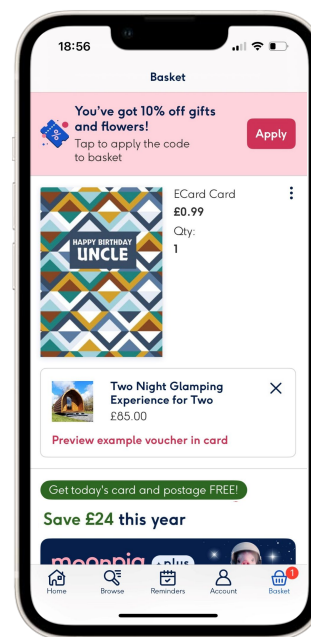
18:56

Basket

You've got 10% off gifts and flowers!
Tap to apply the code to basket

Apply

HAPPY BIRTHDAY
UNCLE

ECard Card
£0.99
Qty:
1

Two Night Glamping Experience for Two
£85.00

Preview example voucher in card

Get today's card and postage FREE!

Save £24 this year

moonpig plus

Home
Browse
Reminders
Account
1
Basket